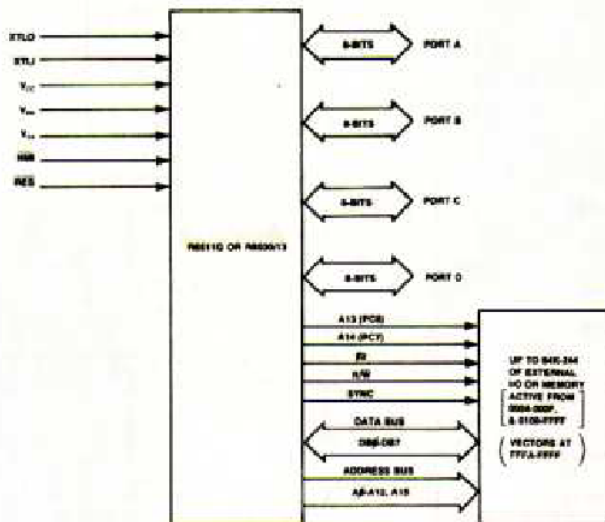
XTLO
XTLI
$V_{CC}$
$V_{SS}$
$V_{RR}$
NMI
RES

R6511Q OR R6500/13

8-BITS
PORT A
8-BITS
PORT B
8-BITS
PORT C
8-BITS
PORT D

A13 (PC6)
A14 (PC7)
Ø2
R/W
SYNC
DATA BUS
DB0-DB7
ADDRESS BUS
A0-A12, A15

UP TO 64K-344 OF EXTERNAL I/O OR MEMORY ACTIVE FROM 0000-000F, & 0100-FFFF

VECTORS AT FFFA-FFFF